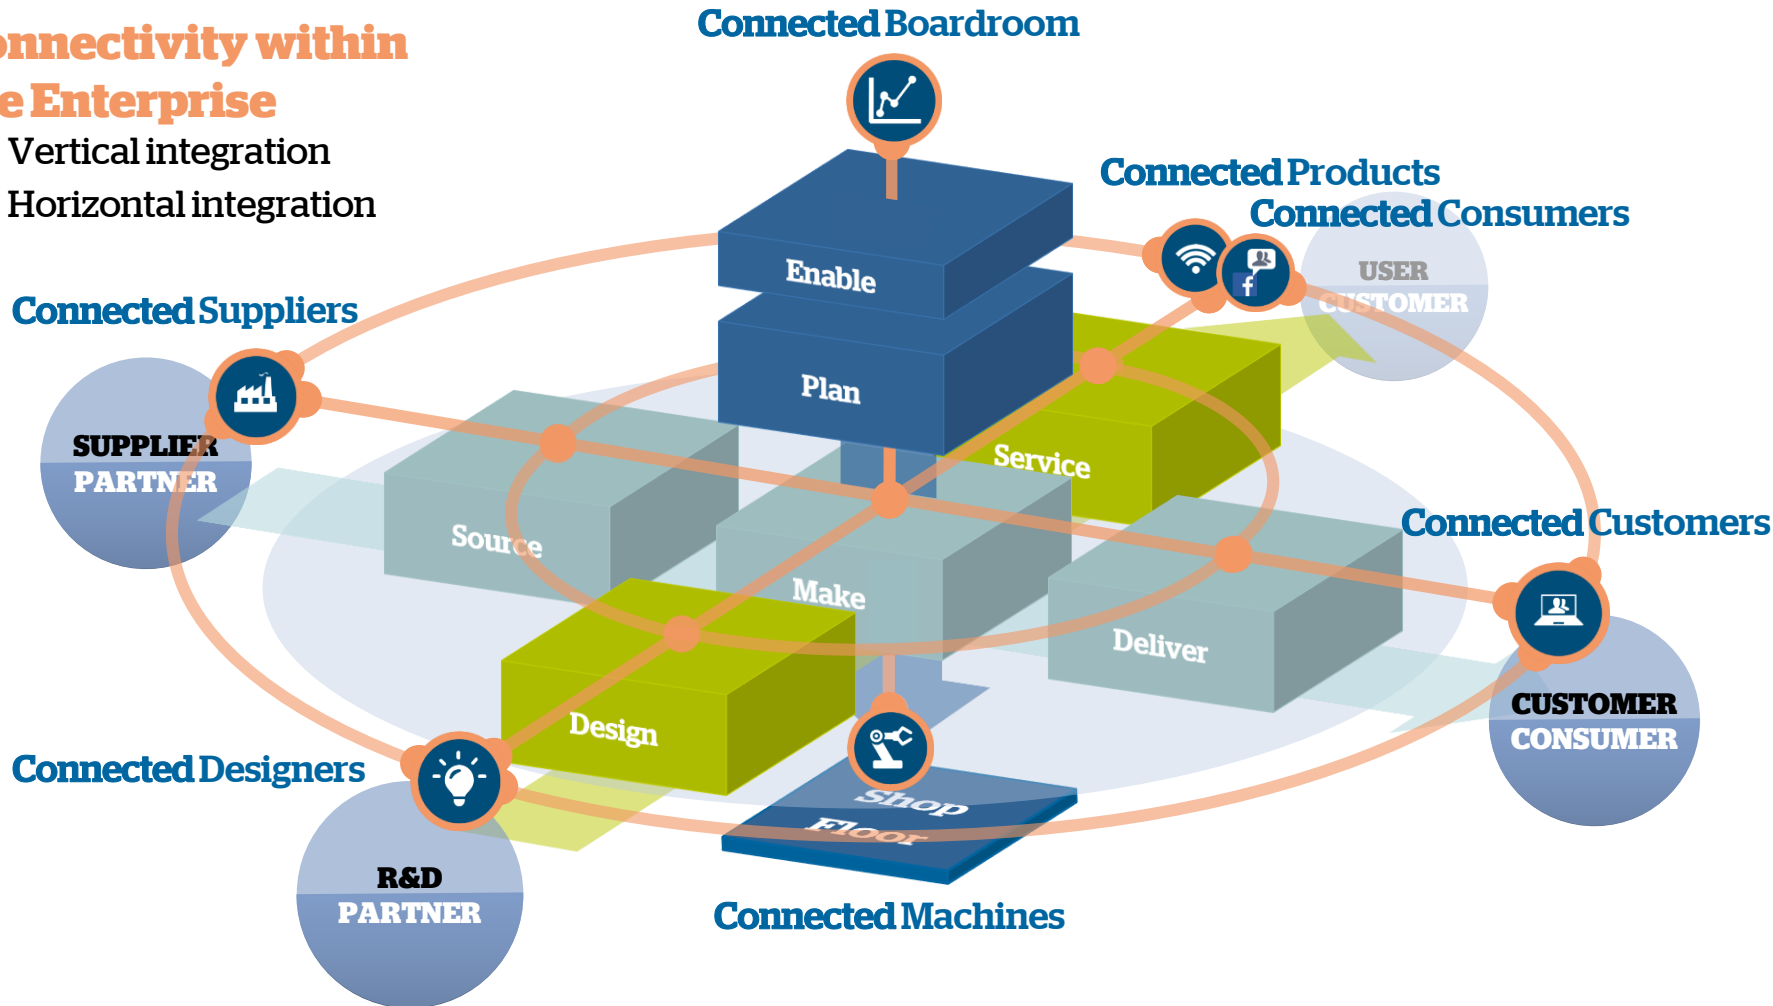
nnectivity within
e Enterprise
Vertical integration
Horizontal integration

Connected Boardroom

Connected Products

Connected Consumers

USER
CUSTOMER

Connected Suppliers

SUPPLIER
PARTNER

Enable

Plan

Service

Source

Make

Deliver

Design

Connected Customers

CUSTOMER
CONSUMER

Connected Designers

R&D
PARTNER

Shop
Floor

Connected Machines